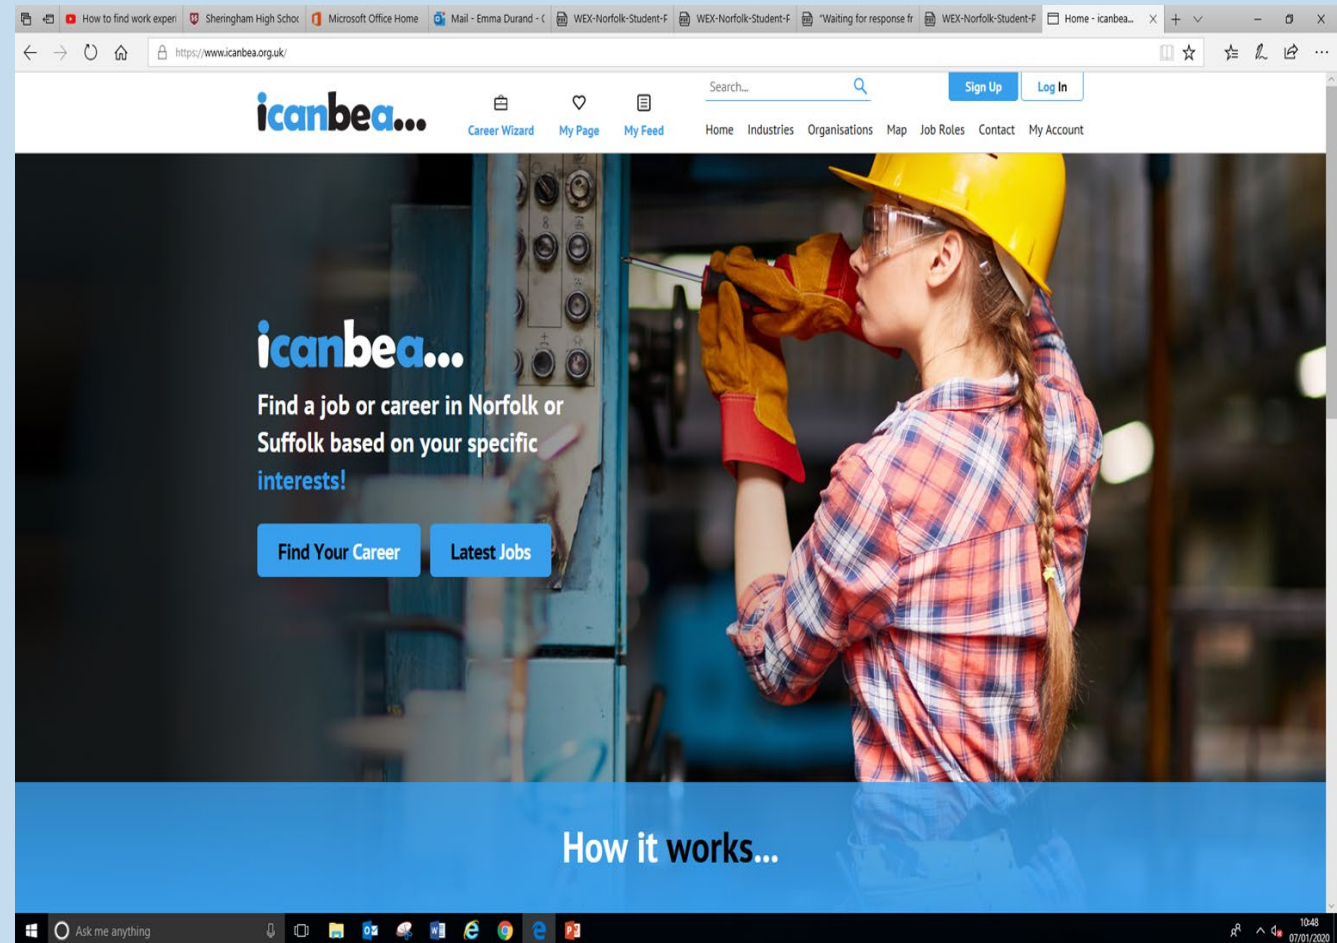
How to find work experi | Sheringham High Schoo | Microsoft Office Home | Mail - Emma Durand - ( | WEX-Norfolk-Student-F | WEX-Norfolk-Student-F | "Waiting for response fr | WEX-Norfolk-Student-F | Home - icanbea...

https://www.icanbea.org.uk/

icanbea...

Career Wizard | My Page | My Feed

Search...

Sign Up | Log In

Home | Industries | Organisations | Map | Job Roles | Contact | My Account

icanbea...

Find a job or career in Norfolk or Suffolk based on your specific interests!

Find Your Career | Latest Jobs

How it works...

Ask me anything

10:48
07/01/2020